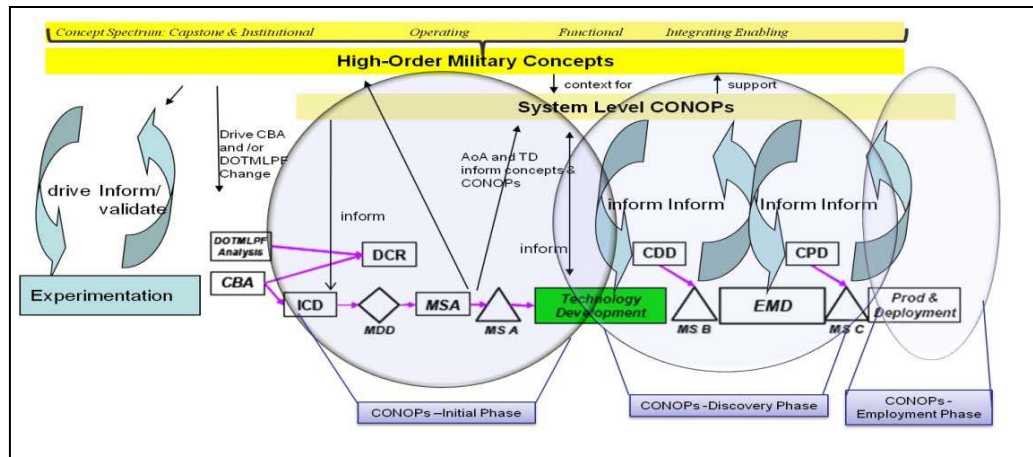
Concept Spectrum: Capstone & Institutional    Operating    Functional    Integrating Enabling

High-Order Military Concepts

context for    support

System Level CONOPs

Drive CBA and /or DOTMLPF Change

drive    Inform/ validate

AoA and TD inform concepts & CONOPs

inform

inform

Inform Inform    Inform Inform

DOTMLPF Analysis

DCR

CBA

Experimentation

ICD    MDD    MSA    MS A    Technology Development

CDD    MS B    EMD    CPD    MS C    Prod & Deployment

CONOPs –Initial Phase

CONOPs -Discovery Phase

CONOPs - Employment Phase